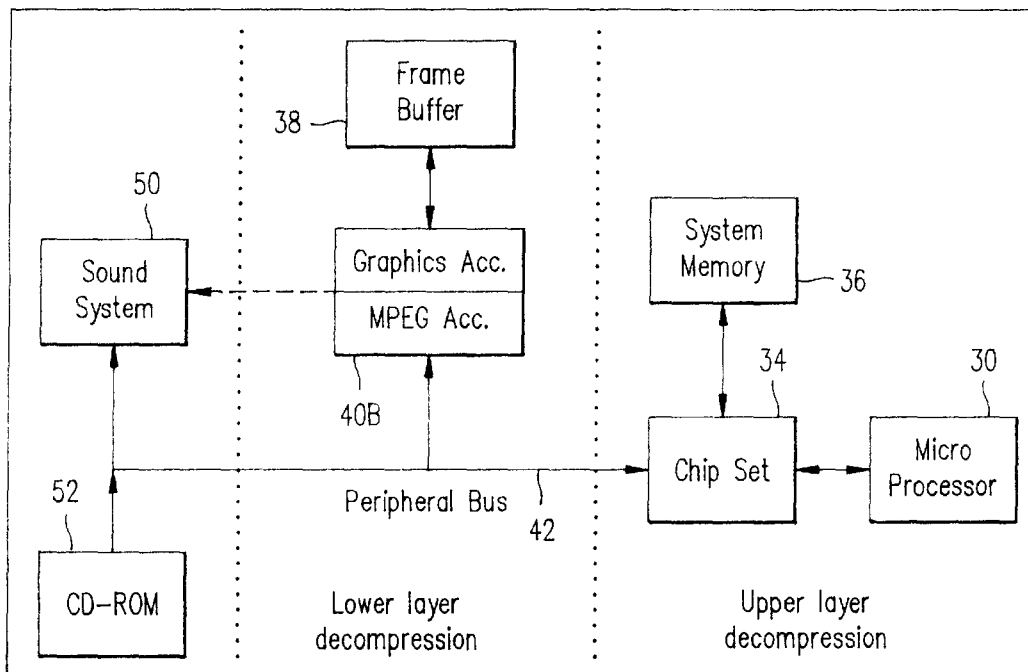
Frame Buffer

38

50

Sound System

Graphics Acc.

MPEG Acc.

System Memory

36

40B

34

30

52

Chip Set

Micro Processor

Peripheral Bus

42

CD-ROM

Lower layer decompression

Upper layer decompression